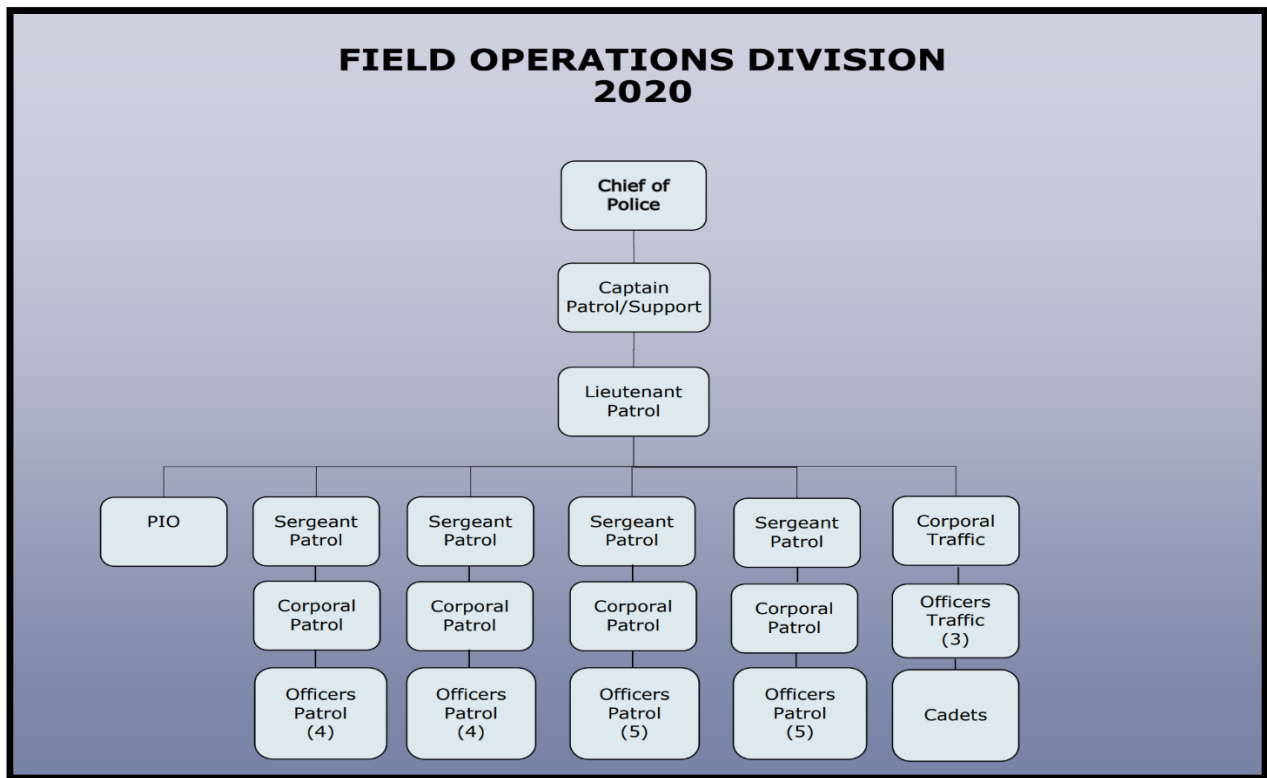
FIELD OPERATIONS DIVISION
2020

Chief of Police

Captain Patrol/Support

Lieutenant Patrol

PIO

Sergeant Patrol

Corporal Patrol

Officers Patrol (4)

Sergeant Patrol

Corporal Patrol

Officers Patrol (4)

Sergeant Patrol

Corporal Patrol

Officers Patrol (5)

Sergeant Patrol

Corporal Patrol

Officers Patrol (5)

Corporal Traffic

Officers Traffic (3)

Cadets